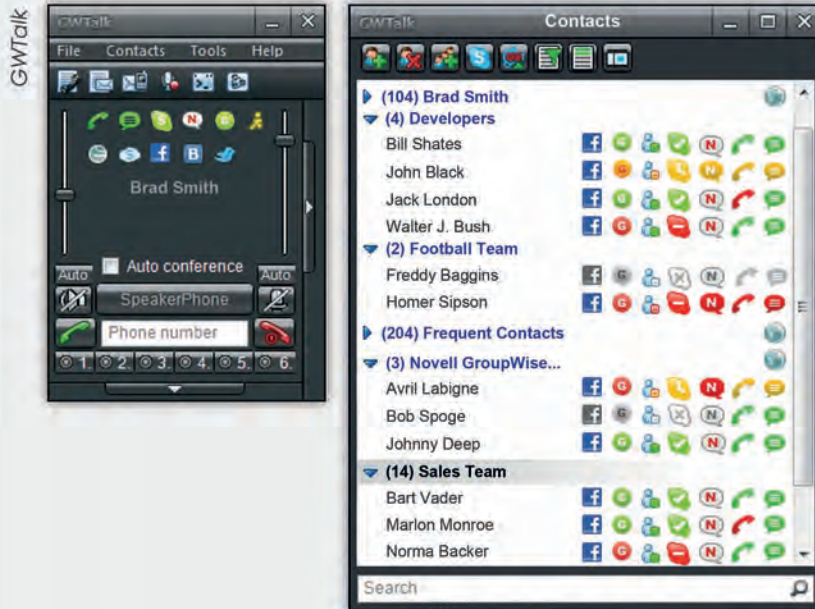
GWTalk

GWTalk

File Contacts Tools Help

Brad Smith

Auto

Auto conference

Auto

SpeakerPhone

Phone number

1. 2. 3. 4. 5. 6.

GWTalk Contacts

(104) Brad Smith
(4) Developers
Bill Shates
John Black
Jack London
Walter J. Bush
(2) Football Team
Freddy Baggins
Homer Sipson
(204) Frequent Contacts
(3) Novell GroupWise...
Avril Labigne
Bob Spoge
Johnny Deep
(14) Sales Team
Bart Vader
Marlon Monroe
Norma Backer

Search